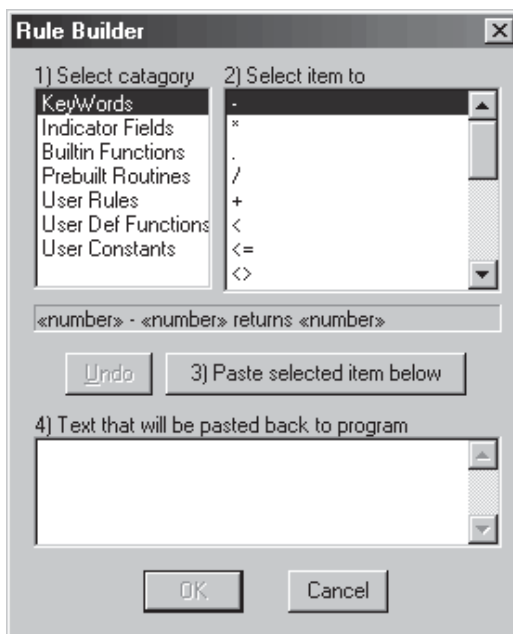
Rule Builder

1) Select catagory
KeyWords
Indicator Fields
Builtin Functions
Prebuilt Routines
User Rules
User Def Functions
User Constants

2) Select item to
-
*
.
/
+
<
<=
<>

«number» - «number» returns «number»

Undo

3) Paste selected item below

4) Text that will be pasted back to program

OK

Cancel